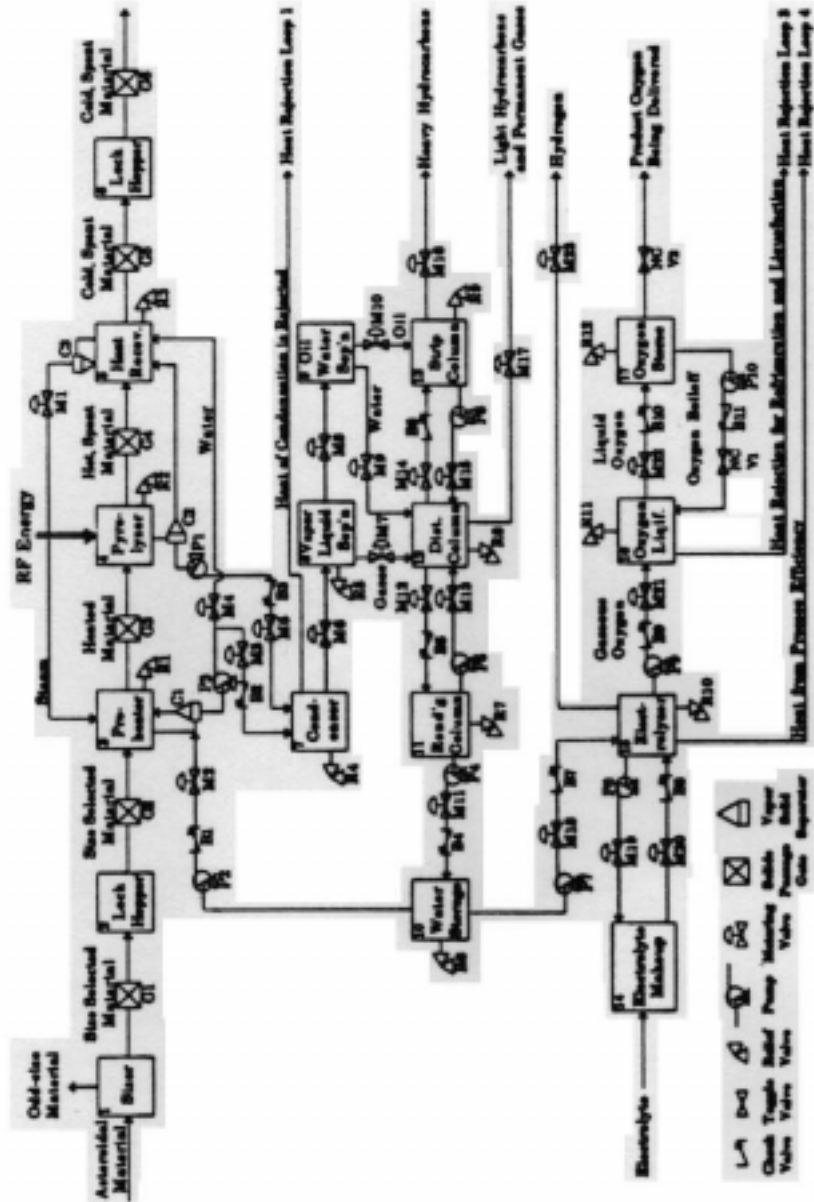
Asteroidal Material
Odd-size Material
Sizer
Size Selected Material
Lock Hopper
Size Selected Material
Pre-heater
Steam
Heated Material
RF Energy
Pyrolyser
Hot, Spent Material
Heat Recov.
Water
M1
Cold, Spent Material
Lock Hopper
Cold, Spent Material
Heat Rejection Loop 1
Heat of Condensation is Rejected
Condenser
Vapor Liquid Sep'n.
Oil Water Sep'n.
Oil
Water
Gases
Dist. Column
Strip Column
Heavy Hydrocarbons
Light Hydrocarbons and Permanent Gases
Reed's Column
Water Storage
Hydrogen
Electrolyte
Electrolyte Makeup
Electrolyser
Gaseous Oxygen
Oxygen Liquif.
Liquid Oxygen
Oxygen Storage
Oxygen Relief
Product Oxygen Being Delivered
Heat Rejection Loop 3
Heat Rejection for Refrigeration and Liquefaction
Heat from Process Efficiency
Heat Rejection Loop 4
Check Valve
Toggle Valve
Relief Valve
Pump
Metering Valve
Solids Pressure Gate
Vapor Solid Separator